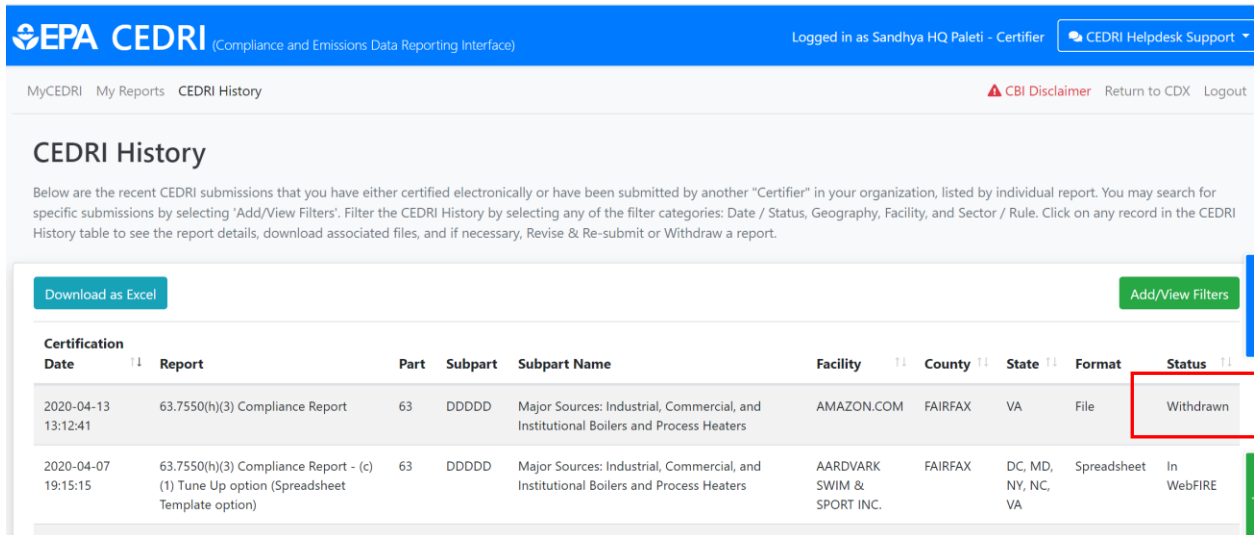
EPA CEDRI (Compliance and Emissions Data Reporting Interface)

Logged in as Sandhya HQ Paleti - Certifier

CEDRI Helpdesk Support

MyCEDRI My Reports CEDRI History

CBI Disclaimer Return to CDX Logout

CEDRI History

Below are the recent CEDRI submissions that you have either certified electronically or have been submitted by another "Certifier" in your organization, listed by individual report. You may search for specific submissions by selecting 'Add/View Filters'. Filter the CEDRI History by selecting any of the filter categories: Date / Status, Geography, Facility, and Sector / Rule. Click on any record in the CEDRI History table to see the report details, download associated files, and if necessary, Revise & Re-submit or Withdraw a report.

Download as Excel

Add/View Filters

| Certification Date | Report | Part | Subpart | Subpart Name | Facility | County | State | Format | Status |
|---|---|---|---|---|---|---|---|---|---|
| 2020-04-13 13:12:41 | 63.7550(h)(3) Compliance Report | 63 | DDDDD | Major Sources: Industrial, Commercial, and Institutional Boilers and Process Heaters | AMAZON.COM | FAIRFAX | VA | File | Withdrawn |
| 2020-04-07 19:15:15 | 63.7550(h)(3) Compliance Report - (c) (1) Tune Up option (Spreadsheet Template option) | 63 | DDDDD | Major Sources: Industrial, Commercial, and Institutional Boilers and Process Heaters | AARDVARK SWIM & SPORT INC. | FAIRFAX | DC, MD, NY, NC, VA | Spreadsheet | In WebFIRE |